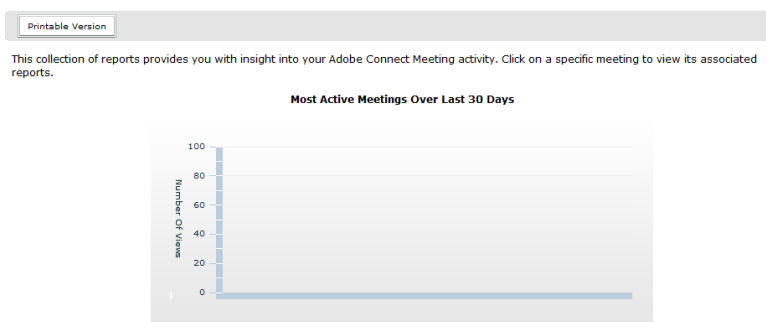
Printable Version

This collection of reports provides you with insight into your Adobe Connect Meeting activity. Click on a specific meeting to view its associated reports.

Most Active Meetings Over Last 30 Days

Number Of Views

100
80
60
40
20
0